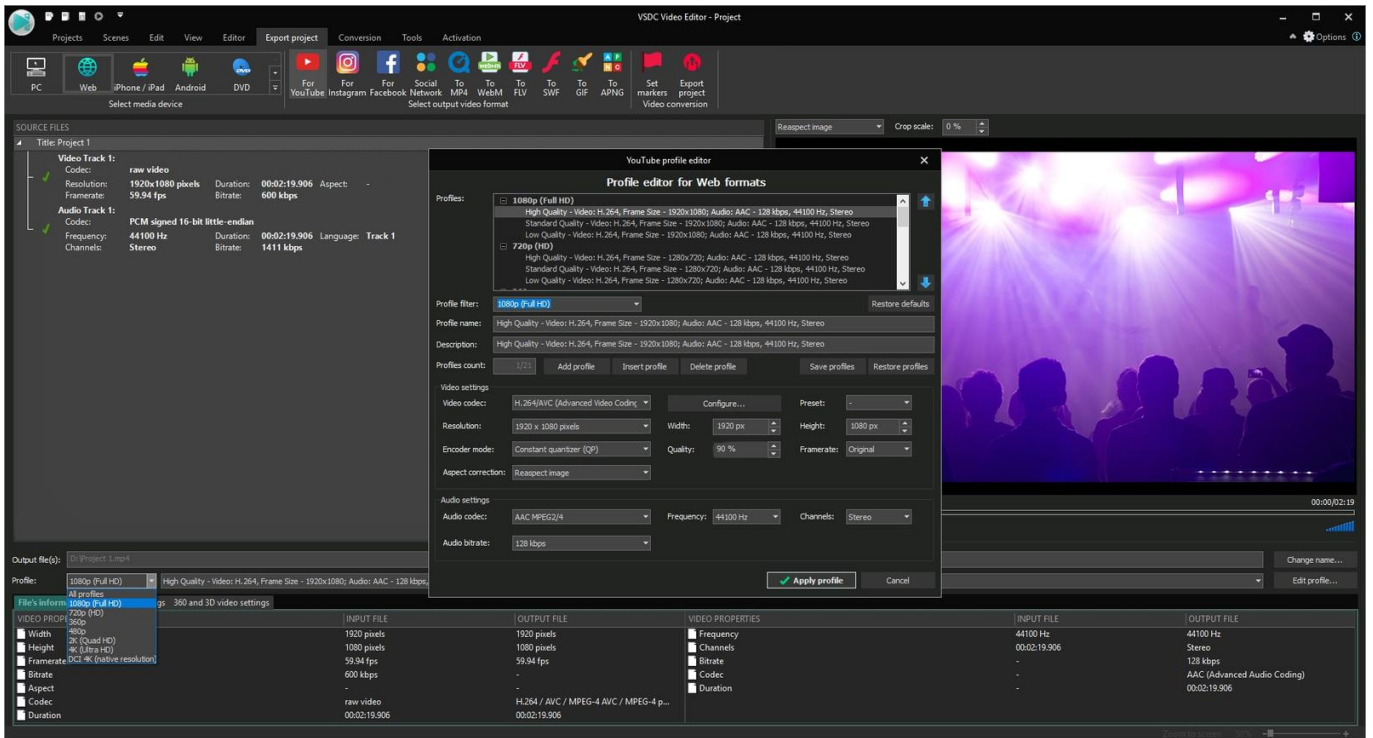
VSDC Video Editor - Project

Projects Scenes Edit View Editor Export project Conversion Tools Activation

Options

PC Web iPhone / iPad Android DVD
Select media device

For YouTube For Instagram For Facebook Social Network To MP4 To WebM To FLV To SWF To GIF To APNG
Select output video format

Set markers Export project
Video conversion

SOURCE FILES
Title: Project 1
Video Track 1:
Codec: raw video
Resolution: 1920x1080 pixels Duration: 00:02:19.906 Aspect: -
Framerate: 59.94 fps Bitrate: 600 kbps
Audio Track 1:
Codec: PCM signed 16-bit little-endian
Frequency: 44100 Hz Duration: 00:02:19.906 Language: Track 1
Channels: Stereo Bitrate: 1411 kbps

Reaspect image Crop scale: 0 %

YouTube profile editor
Profile editor for Web formats
Profiles:
1080p (Full HD)
High Quality - Video: H.264, Frame Size - 1920x1080; Audio: AAC - 128 kbps, 44100 Hz, Stereo
Standard Quality - Video: H.264, Frame Size - 1920x1080; Audio: AAC - 128 kbps, 44100 Hz, Stereo
Low Quality - Video: H.264, Frame Size - 1920x1080; Audio: AAC - 128 kbps, 44100 Hz, Stereo
720p (HD)
High Quality - Video: H.264, Frame Size - 1280x720; Audio: AAC - 128 kbps, 44100 Hz, Stereo
Standard Quality - Video: H.264, Frame Size - 1280x720; Audio: AAC - 128 kbps, 44100 Hz, Stereo
Low Quality - Video: H.264, Frame Size - 1280x720; Audio: AAC - 128 kbps, 44100 Hz, Stereo
Profile filter: 1080p (Full HD) Restore defaults
Profile name: High Quality - Video: H.264, Frame Size - 1920x1080; Audio: AAC - 128 kbps, 44100 Hz, Stereo
Description: High Quality - Video: H.264, Frame Size - 1920x1080; Audio: AAC - 128 kbps, 44100 Hz, Stereo
Profiles count: 1/21 Add profile Insert profile Delete profile Save profiles Restore profiles
Video settings
Video codec: H.264/AVC (Advanced Video Coding Configure... Preset: -
Resolution: 1920 x 1080 pixels Width: 1920 px Height: 1080 px
Encoder mode: Constant quantizer (QP) Quality: 90 % Framerate: Original
Aspect correction: Reaspect image
Audio settings
Audio codec: AAC MPEG2/4 Frequency: 44100 Hz Channels: Stereo
Audio bitrate: 128 kbps
Apply profile Cancel

00:00/02:19

Output file(s): D:\Project 1.mp4 Change name...
Profile: 1080p (Full HD) High Quality - Video: H.264, Frame Size - 1920x1080; Audio: AAC - 128 kbps, Edit profile...
All profiles
1080p (Full HD)
720p (HD)
360p
480p
2K (Quad HD)
4K (Ultra HD)
DCI 4K (native resolution)
File's inform gs 360 and 3D video settings

| VIDEO PROP | INPUT FILE | OUTPUT FILE | VIDEO PROPERTIES | INPUT FILE | OUTPUT FILE |
|---|---|---|---|---|---|
| Width | 1920 pixels | 1920 pixels | Frequency | 44100 Hz | 44100 Hz |
| Height | 1080 pixels | 1080 pixels | Channels | 00:02:19.906 | Stereo |
| Framerate | 59.94 fps | 59.94 fps | Bitrate | - | 128 kbps |
| Bitrate | 600 kbps | - | Codec | - | AAC (Advanced Audio Coding) |
| Aspect | - | - | Duration | - | 00:02:19.906 |
| Codec | raw video | H.264 / AVC / MPEG-4 AVC / MPEG-4 p... | | | |
| Duration | 00:02:19.906 | 00:02:19.906 | | | |